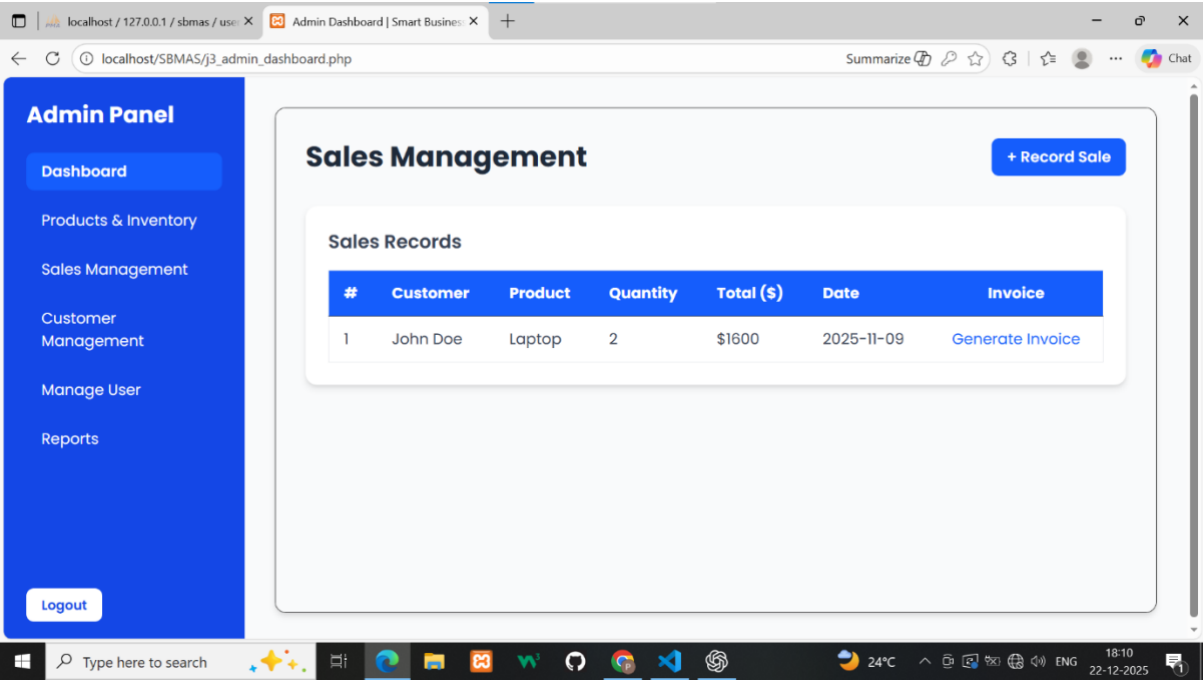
localhost / 127.0.0.1 / sbmas / use

Admin Dashboard | Smart Busines

localhost/SBMAS/j3_admin_dashboard.php

Summarize

Chat

Admin Panel

Dashboard

Products & Inventory

Sales Management

Customer Management

Manage User

Reports

Logout

Sales Management

+ Record Sale

Sales Records

| # | Customer | Product | Quantity | Total ($) | Date | Invoice |
|---|---|---|---|---|---|---|
| 1 | John Doe | Laptop | 2 | $1600 | 2025-11-09 | Generate Invoice |

Type here to search

24°C

ENG

18:10
22-12-2025